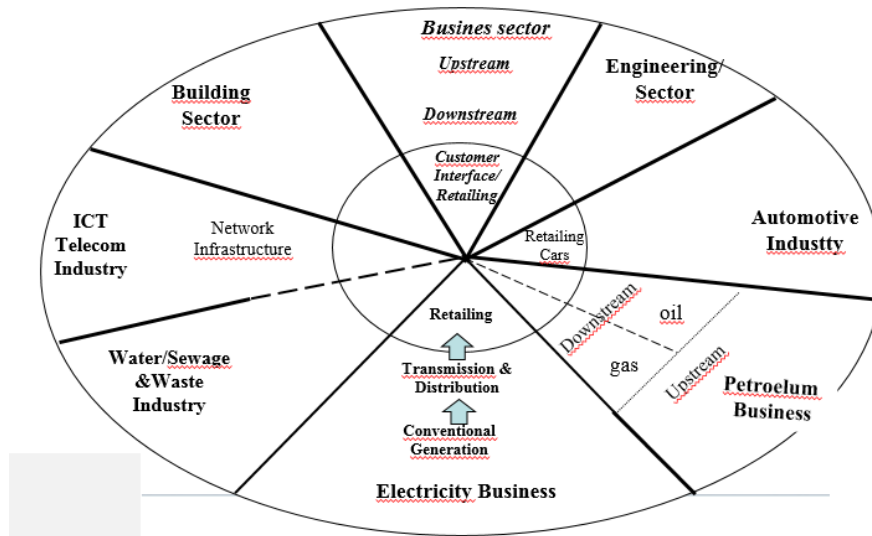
Busines sector

Upstream

Downstream

Engineering/ Sector

Building Sector

Customer Interface/ Retailing

ICT Telecom Industry

Network Infrastructure

Retailing Cars

Automotive Industty

Retailing

Downstream

oil

gas

Upstream

Water/Sewage &Waste Industry

Transmission & Distribution

Petroelum Business

Conventional Generation

Electricity Business